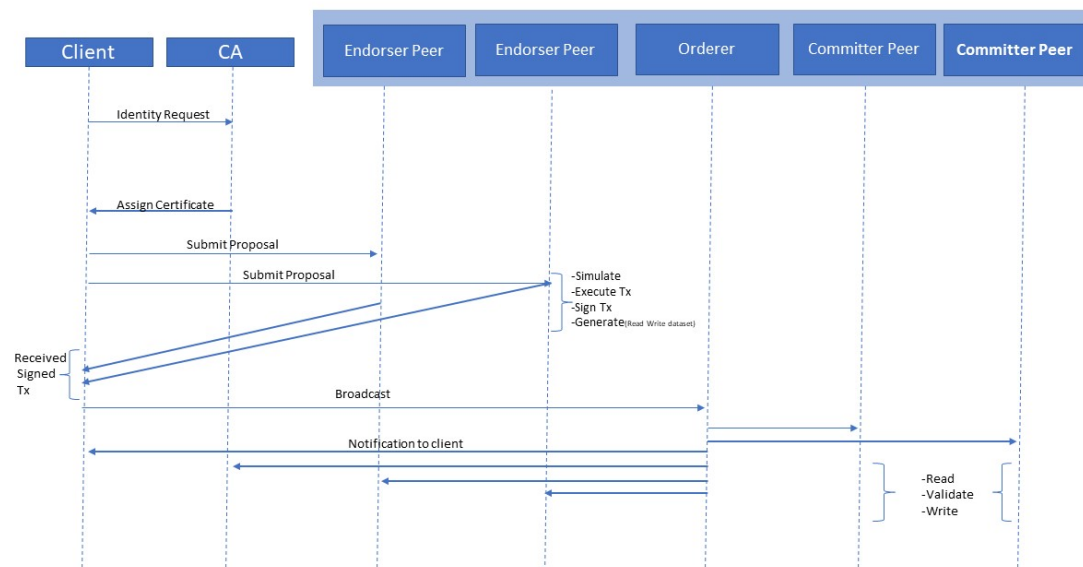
Client

CA

Endorser Peer

Endorser Peer

Orderer

Committer Peer

Committer Peer

Identity Request

Assign Certificate

Submit Proposal

Submit Proposal

-Simulate
-Execute Tx
-Sign Tx
-Generate(Read Write dataset)

Received Signed Tx

Broadcast

Notification to client

-Read
-Validate
-Write